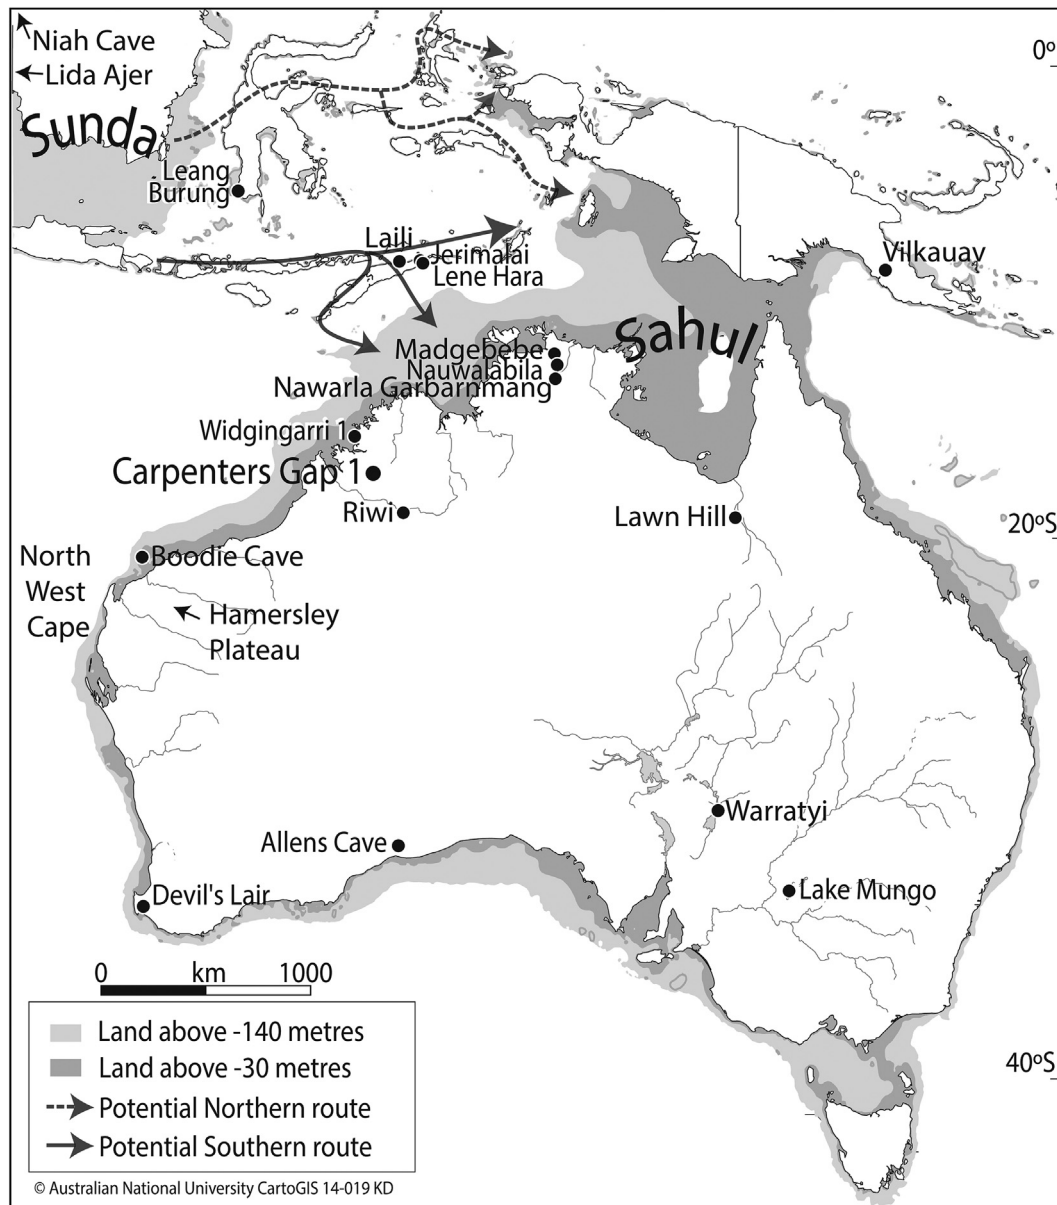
Niah Cave
Lida Ajer
0°
Sunda
Leang Burung
Laili
Jerimalai
Lene Hara
Vilkauay
Sahul
Madgebebe
Nauwalabila
Nawarla Garbarnmang
Widgingarri 1
Carpenters Gap 1
Riwi
Lawn Hill
20°S
North West Cape
Boodie Cave
Hamersley Plateau
Warratyi
Allens Cave
Lake Mungo
Devil's Lair
0 km 1000
40°S
Land above -140 metres
Land above -30 metres
Potential Northern route
Potential Southern route
© Australian National University CartoGIS 14-019 KD